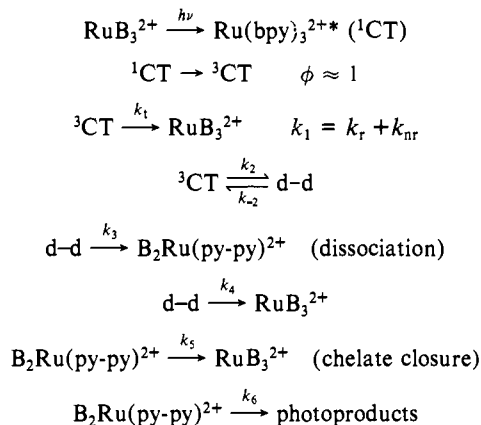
$RuB_3^{2+} \xrightarrow{h\nu} Ru(bpy)_3^{2+*}$ ($^1$CT)

$^1CT \rightarrow {}^3CT \qquad \phi \approx 1$

$^3CT \xrightarrow{k_1} RuB_3^{2+} \qquad k_1 = k_r + k_{nr}$

$^3CT \underset{k_{-2}}{\overset{k_2}{\rightleftharpoons}} d\text{–}d$

$d\text{–}d \xrightarrow{k_3} B_2Ru(py\text{-}py)^{2+}$ (dissociation)

$d\text{–}d \xrightarrow{k_4} RuB_3^{2+}$

$B_2Ru(py\text{-}py)^{2+} \xrightarrow{k_5} RuB_3^{2+}$ (chelate closure)

$B_2Ru(py\text{-}py)^{2+} \xrightarrow{k_6}$ photoproducts